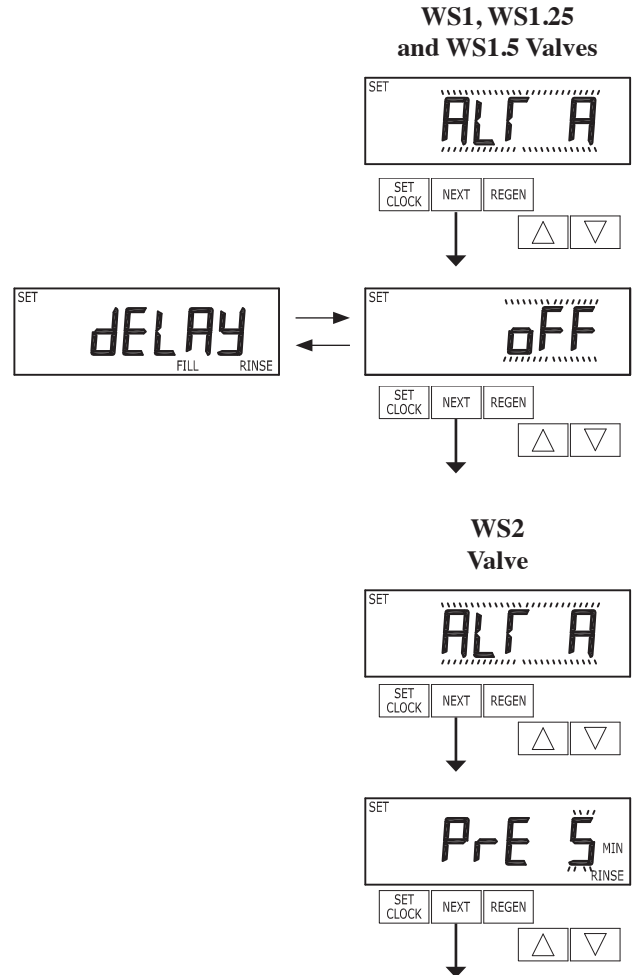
WS1, WS1.25 and WS1.5 Valves

SET
ALT A

SET CLOCK NEXT REGEN
△ ▽

SET
dELAY
FILL RINSE

SET
oFF

SET CLOCK NEXT REGEN
△ ▽

WS2 Valve

SET
ALT A

SET CLOCK NEXT REGEN
△ ▽

SET
PrE 5
MIN
RINSE

SET CLOCK NEXT REGEN
△ ▽